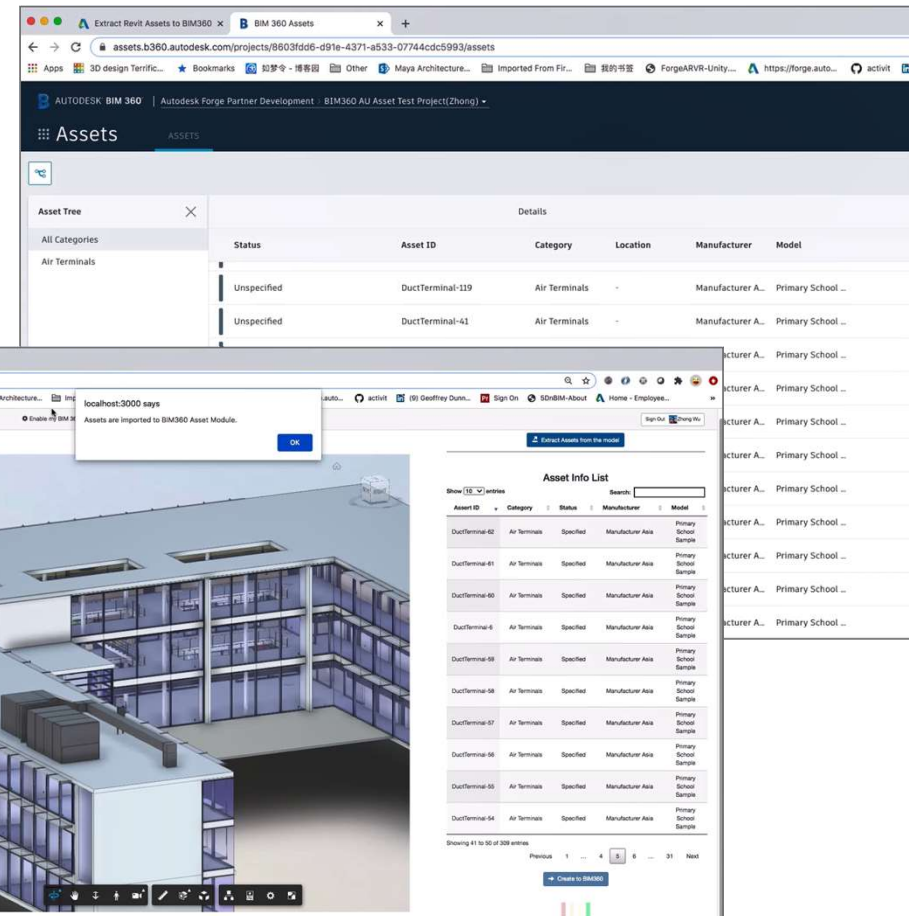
Extract Revit Assets to BIM360 ×
BIM 360 Assets ×
+
assets.b360.autodesk.com/projects/8603fdd6-d91e-4371-a533-07744cdc5993/assets
Apps 3D design Terrific... Bookmarks 知梦令 - 博客园 Other Maya Architecture... Imported From Fir... 我的书签 ForgeARVR-Unity... https://forge.auto... activit

AUTODESK BIM 360 | Autodesk Forge Partner Development › BIM360 AU Asset Test Project(Zhong)
Assets ASSETS

Asset Tree
All Categories
Air Terminals

Details

| Status | Asset ID | Category | Location | Manufacturer | Model |
|---|---|---|---|---|---|
| Unspecified | DuctTerminal-119 | Air Terminals | - | Manufacturer A... | Primary School ... |
| Unspecified | DuctTerminal-41 | Air Terminals | - | Manufacturer A... | Primary School ... |
| | | | | ...cturer A... | Primary School ... |
| | | | | ...cturer A... | Primary School ... |
| | | | | ...cturer A... | Primary School ... |
| | | | | ...cturer A... | Primary School ... |
| | | | | ...cturer A... | Primary School ... |
| | | | | ...cturer A... | Primary School ... |
| | | | | ...cturer A... | Primary School ... |
| | | | | ...cturer A... | Primary School ... |
| | | | | ...cturer A... | Primary School ... |

Architecture... Imp ...auto... activit (9) Geoffrey Dunn... Sign On SDnBIM-About Home - Employee...
Enable my BIM 36
localhost:3000 says
Assets are imported to BIM360 Asset Module.
OK
Sign Out Zhong Wu
Extract Assets from the model

Asset Info List
Show 10 entries Search:

| Asset ID | Category | Status | Manufacturer | Model |
|---|---|---|---|---|
| DuctTerminal-62 | Air Terminals | Specified | Manufacturer Asia | Primary School Sample |
| DuctTerminal-61 | Air Terminals | Specified | Manufacturer Asia | Primary School Sample |
| DuctTerminal-60 | Air Terminals | Specified | Manufacturer Asia | Primary School Sample |
| DuctTerminal-6 | Air Terminals | Specified | Manufacturer Asia | Primary School Sample |
| DuctTerminal-59 | Air Terminals | Specified | Manufacturer Asia | Primary School Sample |
| DuctTerminal-58 | Air Terminals | Specified | Manufacturer Asia | Primary School Sample |
| DuctTerminal-57 | Air Terminals | Specified | Manufacturer Asia | Primary School Sample |
| DuctTerminal-56 | Air Terminals | Specified | Manufacturer Asia | Primary School Sample |
| DuctTerminal-55 | Air Terminals | Specified | Manufacturer Asia | Primary School Sample |
| DuctTerminal-54 | Air Terminals | Specified | Manufacturer Asia | Primary School Sample |

Showing 41 to 50 of 309 entries
Previous 1 ... 4 5 6 ... 31 Next
Create to BIM360